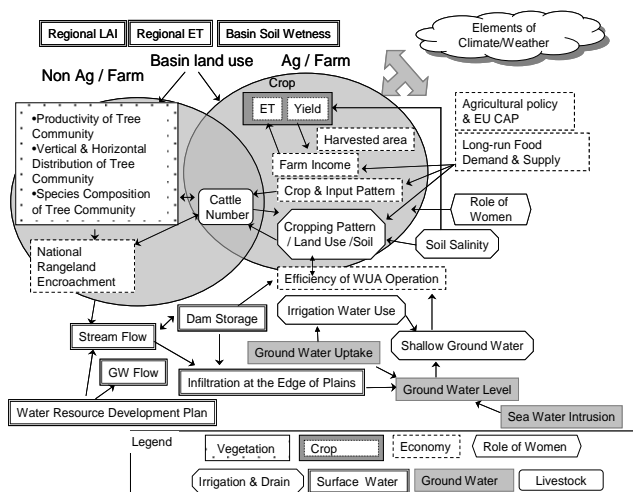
Regional LAI
Regional ET
Basin Soil Wetness

Elements of Climate/Weather

Non Ag / Farm
Basin land use
Ag / Farm

Crop
ET
Yield
Harvested area
Farm Income
Crop & Input Pattern

Agricultural policy & EU CAP
Long-run Food Demand & Supply

•Productivity of Tree Community
•Vertical & Horizontal Distribution of Tree Community
•Species Composition of Tree Community

Cattle Number
Cropping Pattern / Land Use /Soil
Role of Women
Soil Salinity

National Rangeland Encroachment

Efficiency of WUA Operation
Dam Storage
Irrigation Water Use
Stream Flow
Ground Water Uptake
Shallow Ground Water
GW Flow
Infiltration at the Edge of Plains
Ground Water Level
Water Resource Development Plan
Sea Water Intrusion

Legend
Vegetation
Crop
Economy
Role of Women
Irrigation & Drain
Surface Water
Ground Water
Livestock